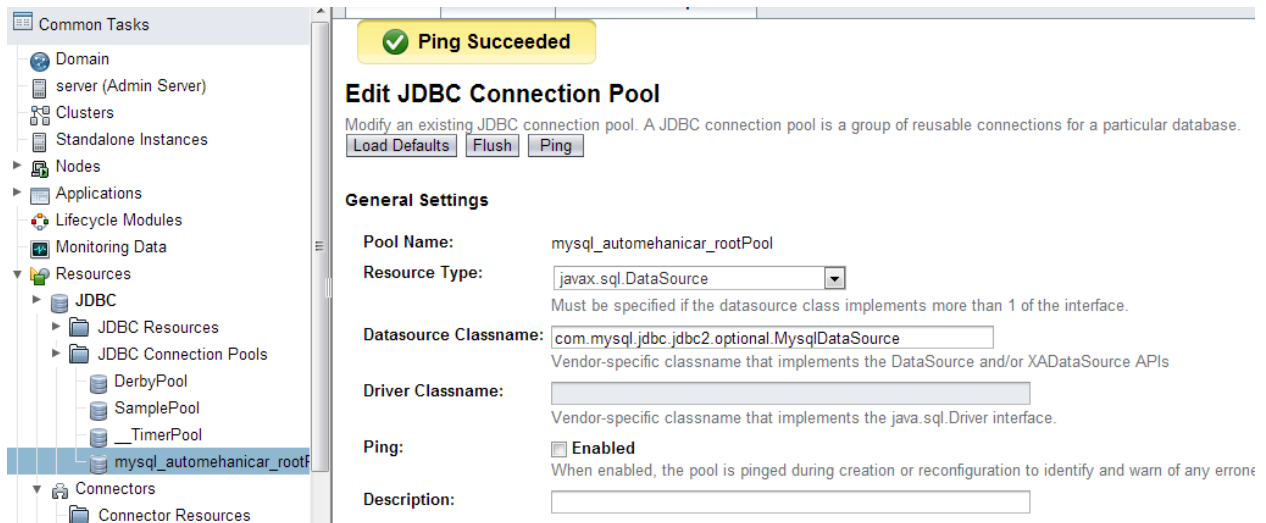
Common Tasks
Domain
server (Admin Server)
Clusters
Standalone Instances
Nodes
Applications
Lifecycle Modules
Monitoring Data
Resources
JDBC
JDBC Resources
JDBC Connection Pools
DerbyPool
SamplePool
__TimerPool
mysql_automehanicar_rootP
Connectors
Connector Resources

Ping Succeeded

Edit JDBC Connection Pool

Modify an existing JDBC connection pool. A JDBC connection pool is a group of reusable connections for a particular database.

Load Defaults Flush Ping

General Settings

Pool Name: mysql_automehanicar_rootPool

Resource Type: javax.sql.DataSource

Must be specified if the datasource class implements more than 1 of the interface.

Datasource Classname: com.mysql.jdbc.jdbc2.optional.MysqlDataSource

Vendor-specific classname that implements the DataSource and/or XADataSource APIs

Driver Classname:

Vendor-specific classname that implements the java.sql.Driver interface.

Ping: Enabled

When enabled, the pool is pinged during creation or reconfiguration to identify and warn of any errone

Description: